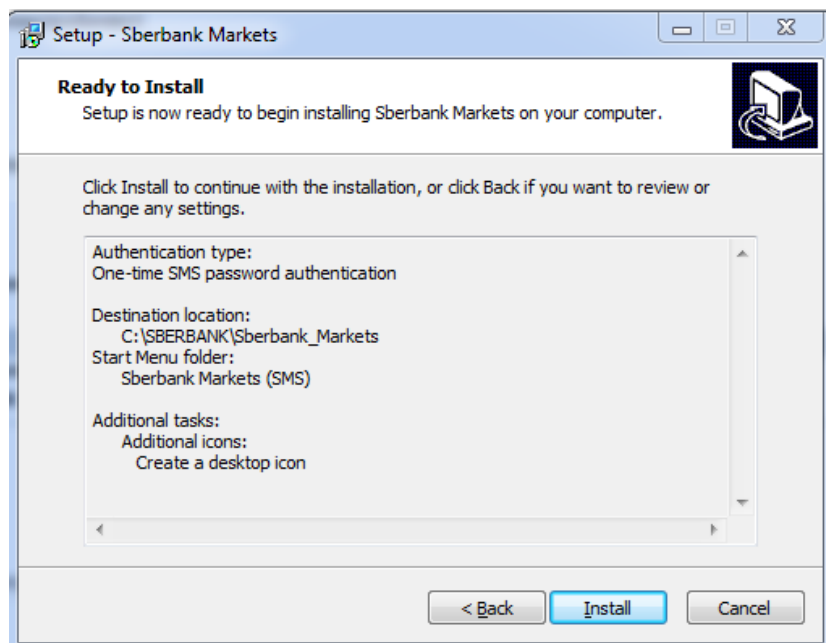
Setup - Sberbank Markets

Ready to Install
Setup is now ready to begin installing Sberbank Markets on your computer.

Click Install to continue with the installation, or click Back if you want to review or change any settings.

Authentication type:
One-time SMS password authentication

Destination location:
C:\SBERBANK\Sberbank_Markets
Start Menu folder:
Sberbank Markets (SMS)

Additional tasks:
Additional icons:
Create a desktop icon

< Back
Install
Cancel